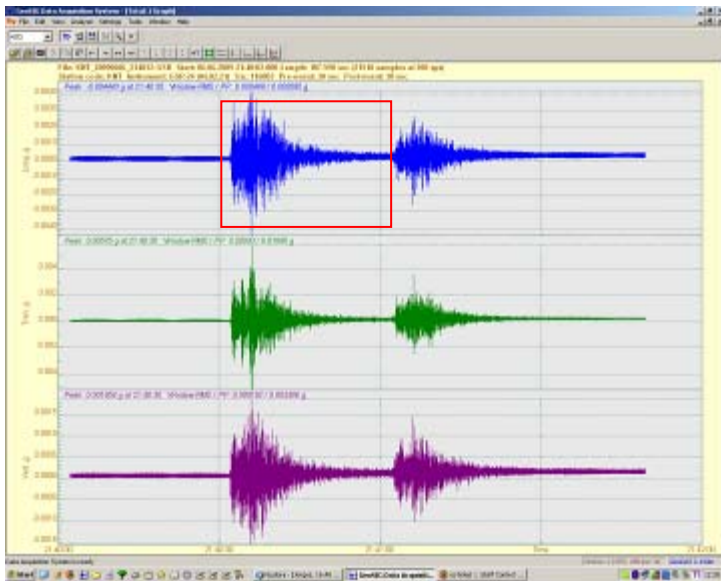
GeoSIG Data Acquisition System - [Total: 3 Graph]

File Edit View Analysis Settings Tools Window Help

File: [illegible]

Station code: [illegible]

Peak: -0.004640 g at 21:40:30 Window RMS / PV: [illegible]

Peak: 0.00595 g at 21:40:30 Window RMS / PV: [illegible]

Peak: 0.005 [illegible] g at 21:40:30 Window RMS / PV: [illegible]

21:40:00

21:40:30

21:41:00

Time

Start

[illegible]